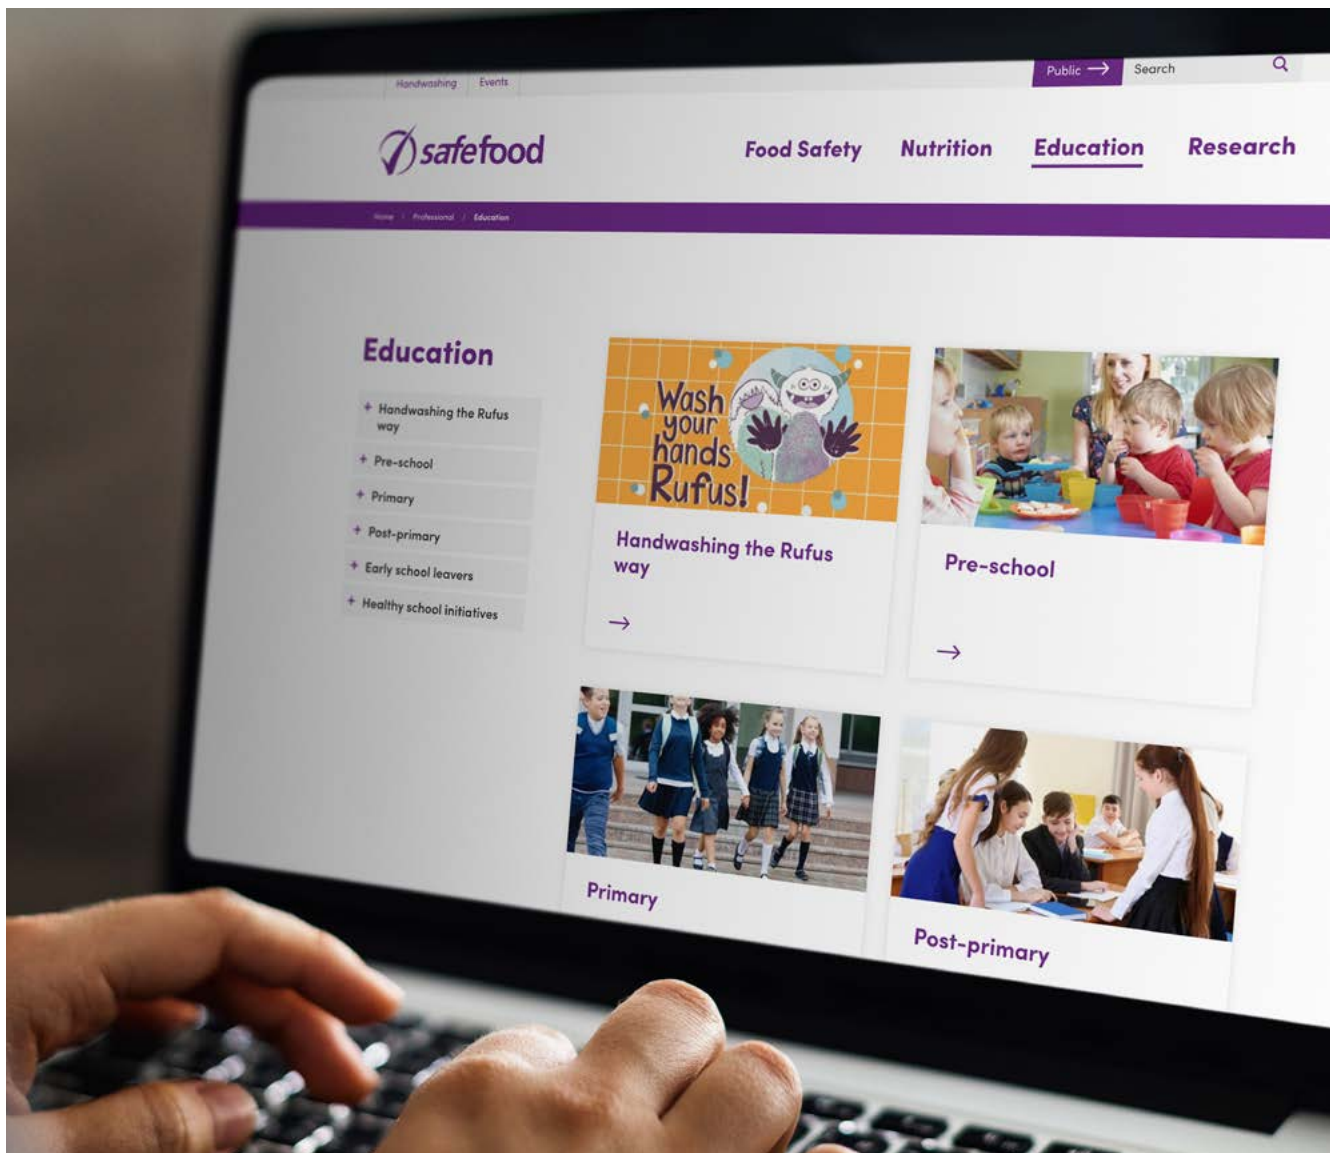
Handwashing Events

Public →

Search

safefood

Food Safety Nutrition Education Research

Home / Professional / Education

Education

+ Handwashing the Rufus way

+ Pre-school

+ Primary

+ Post-primary

+ Early school leavers

+ Healthy school initiatives

Wash your hands Rufus!

Handwashing the Rufus way

→

Pre-school

→

Primary

Post-primary